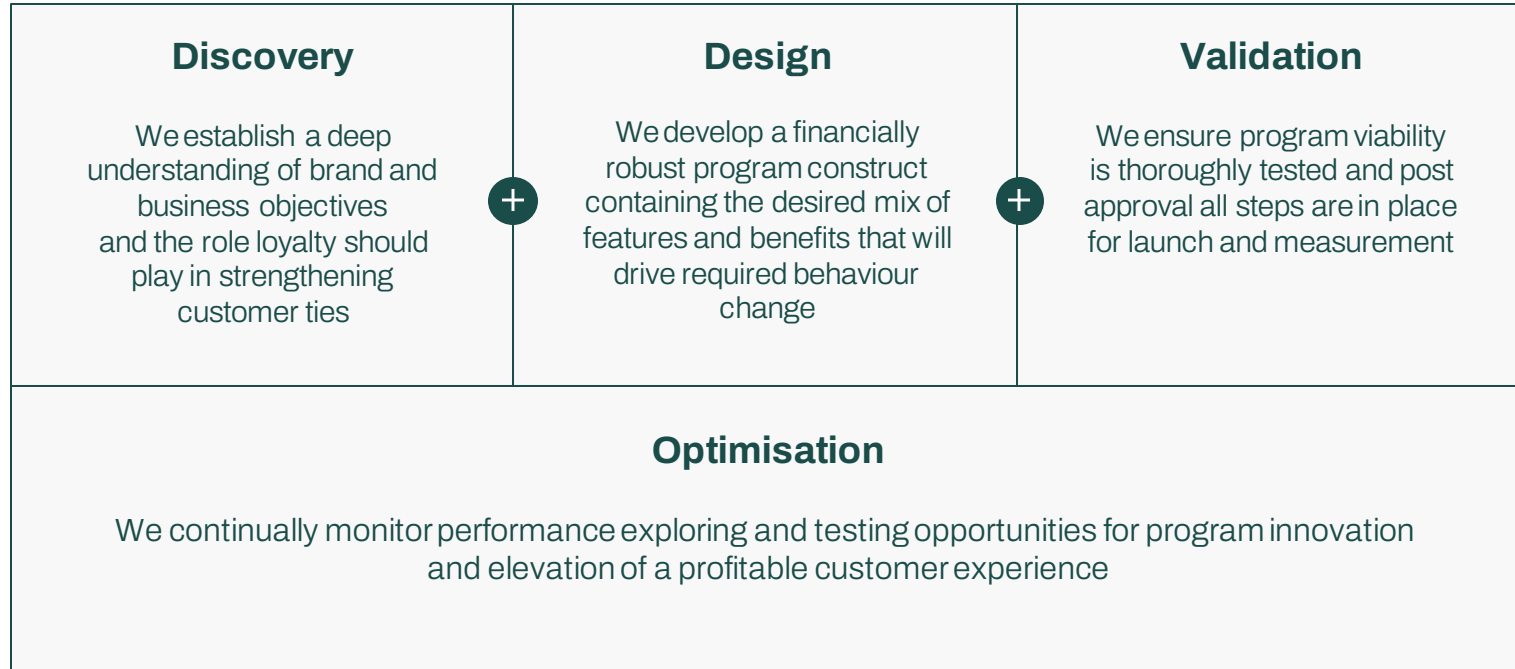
Discovery

We establish a deep understanding of brand and business objectives and the role loyalty should play in strengthening customer ties

+

Design

We develop a financially robust program construct containing the desired mix of features and benefits that will drive required behaviour change

+

Validation

We ensure program viability is thoroughly tested and post approval all steps are in place for launch and measurement

Optimisation

We continually monitor performance exploring and testing opportunities for program innovation and elevation of a profitable customer experience